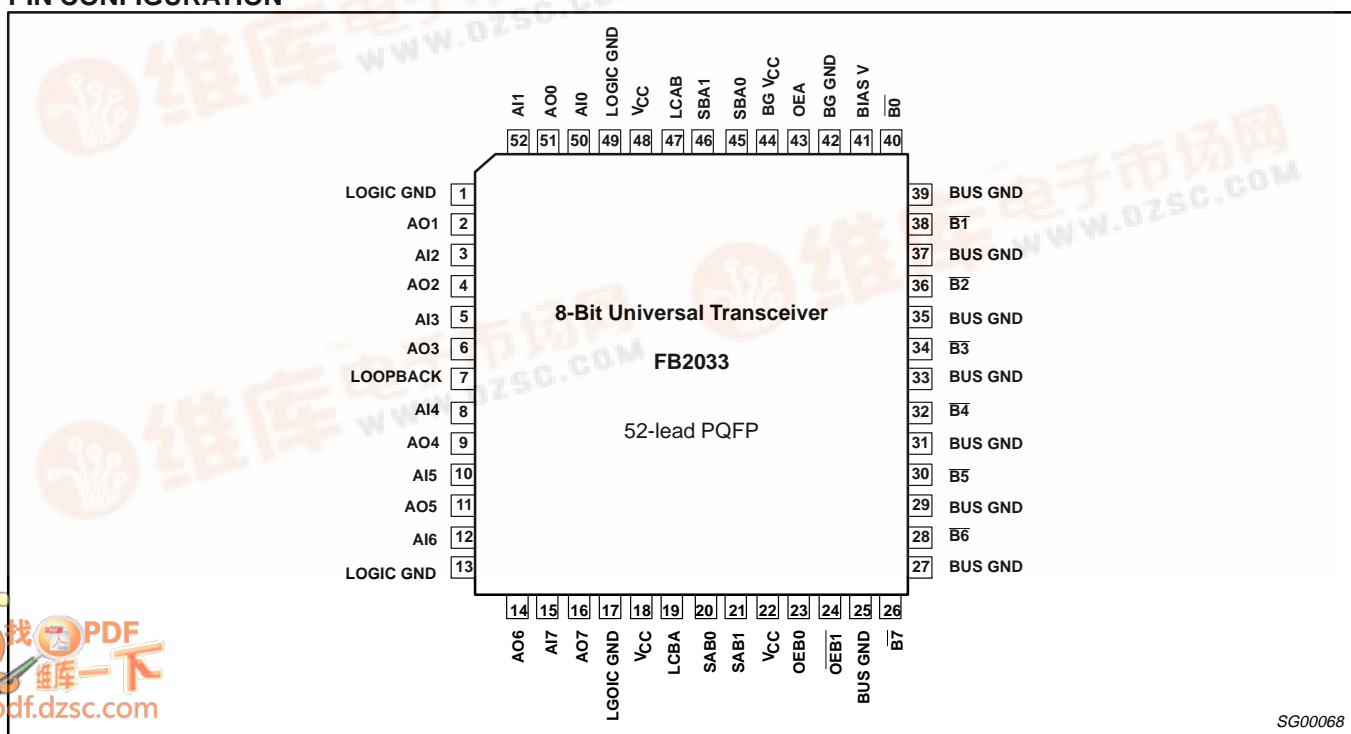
PIN CONFIGURATION

AI1 52
AO0 51
AI0 50
LOGIC GND 49
$V_{CC}$ 48
LCAB 47
SBA1 46
SBA0 45
BG $V_{CC}$ 44
OEA 43
BG GND 42
BIAS V 41
$\overline{B0}$ 40

LOGIC GND 1
AO1 2
AI2 3
AO2 4
AI3 5
AO3 6
LOOPBACK 7
AI4 8
AO4 9
AI5 10
AO5 11
AI6 12
LOGIC GND 13

8-Bit Universal Transceiver

FB2033

52-lead PQFP

39 BUS GND
38 $\overline{B1}$
37 BUS GND
36 $\overline{B2}$
35 BUS GND
34 $\overline{B3}$
33 BUS GND
32 $\overline{B4}$
31 BUS GND
30 $\overline{B5}$
29 BUS GND
28 $\overline{B6}$
27 BUS GND

14 AO6
15 AI7
16 AO7
17 LGOIC GND
18 $V_{CC}$
19 LCBA
20 SAB0
21 SAB1
22 $V_{CC}$
23 OEB0
24 $\overline{OEB1}$
25 BUS GND
26 $\overline{B7}$

WWW.DZSC.COM
WWW.DZSC.COM
WWW.DZSC.COM

找PDF
维库一下
pdf.dzsc.com

SG00068